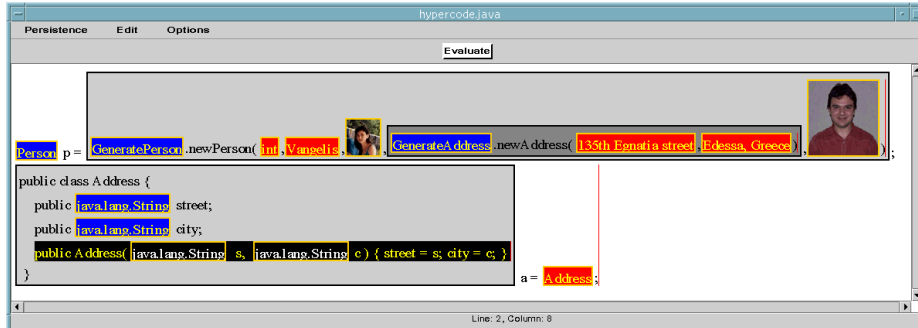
hypercode.java

Persistence Edit Options

Evaluate

Person p = GeneratePerson .newPerson( int , Vangelis , , GenerateAddress .newAddress( 135th Egnatia street , Edessa, Greece ) , );

public class Address {
public java.lang.String street;
public java.lang.String city;
public Address( java.lang.String s, java.lang.String c ) { street = s; city = c; }
}

a = Address ;

Line: 2, Column: 8